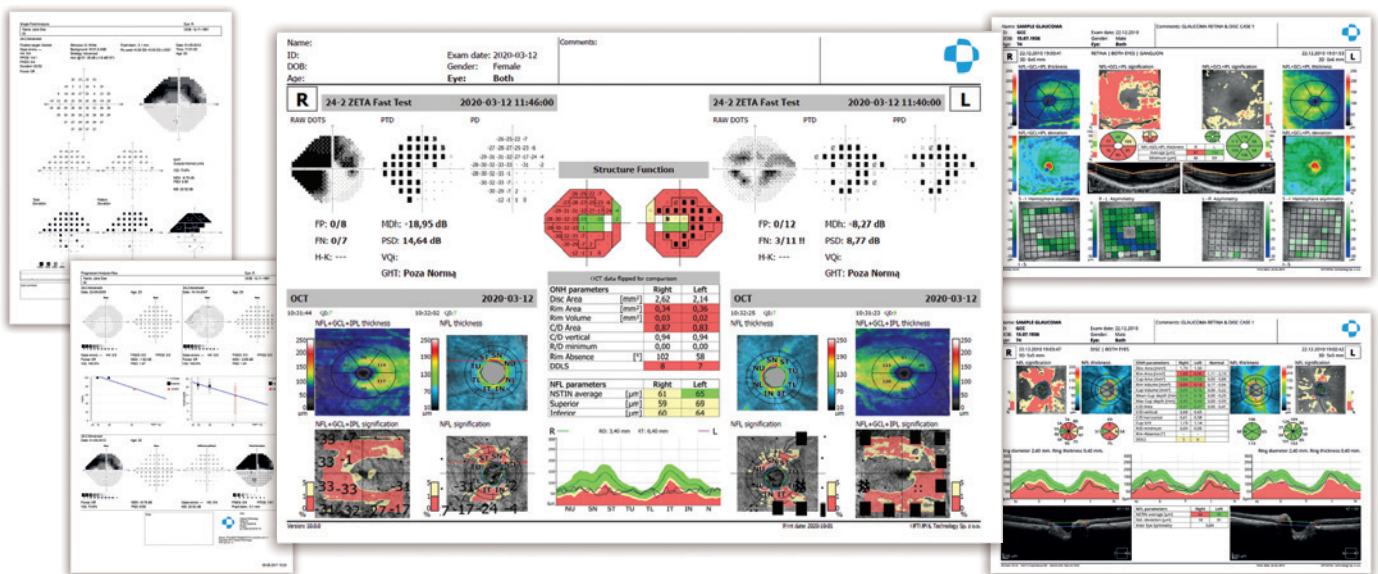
Name:
ID:
DOB:
Age:

Exam date: 2020-03-12
Gender: Female
Eye: Both

Comments:

R

24-2 ZETA Fast Test 2020-03-12 11:46:00

RAW DOTS

PTD

PD

24-2 ZETA Fast Test 2020-03-12 11:40:00

L

RAW DOTS

PTD

PPD

Structure Function

FP: 0/8
FN: 0/7
H-K: ---

MDi: -18,95 dB
PSD: 14,64 dB
VQi:
GHT: Poza Normą

FP: 0/12
FN: 3/11 !!
H-K: ---

MDi: -8,27 dB
PSD: 8,77 dB
VQi:
GHT: Poza Normą

OCT data flipped for comparison

OCT 2020-03-12

10:31:44

10:32:02

NFL+GCL+IPL thickness

NFL thickness

| ONH parameters | | Right | Left |
|---|---|---|---|
| Disc Area | [mm$^2$] | 2,62 | 2,14 |
| Rim Area | [mm$^2$] | 0,34 | 0,36 |
| Rim Volume | [mm$^3$] | 0,03 | 0,02 |
| C/D Area | | 0,87 | 0,83 |
| C/D vertical | | 0,94 | 0,94 |
| R/D minimum | | 0,00 | 0,00 |
| Rim Absence | [°] | 102 | 58 |
| DDLS | | 8 | 7 |

| NFL parameters | | Right | Left |
|---|---|---|---|
| NSTIN average | [µm] | 61 | 65 |
| Superior | [µm] | 59 | 69 |
| Inferior | [µm] | 60 | 64 |

OCT 2020-03-12

10:36:23

10:36:25

NFL thickness

NFL+GCL+IPL thickness

NFL+GCL+IPL signification

NFL signification

R
L

NU SN ST TU TL IT IN N

NFL signification

NFL+GCL+IPL signification

Version: 10.0.0

Print date: 2020-10-01

OPTOPOL Technology Sp. z o.o.

Name: SAMPLE GLAUCOMA

Comments: GLAUCOMA RETINA & DISC CASE 1

Name: GCC

Exam date: 22.12.2010

Comments: GLAUCOMA RETINA & DISC CASE 1